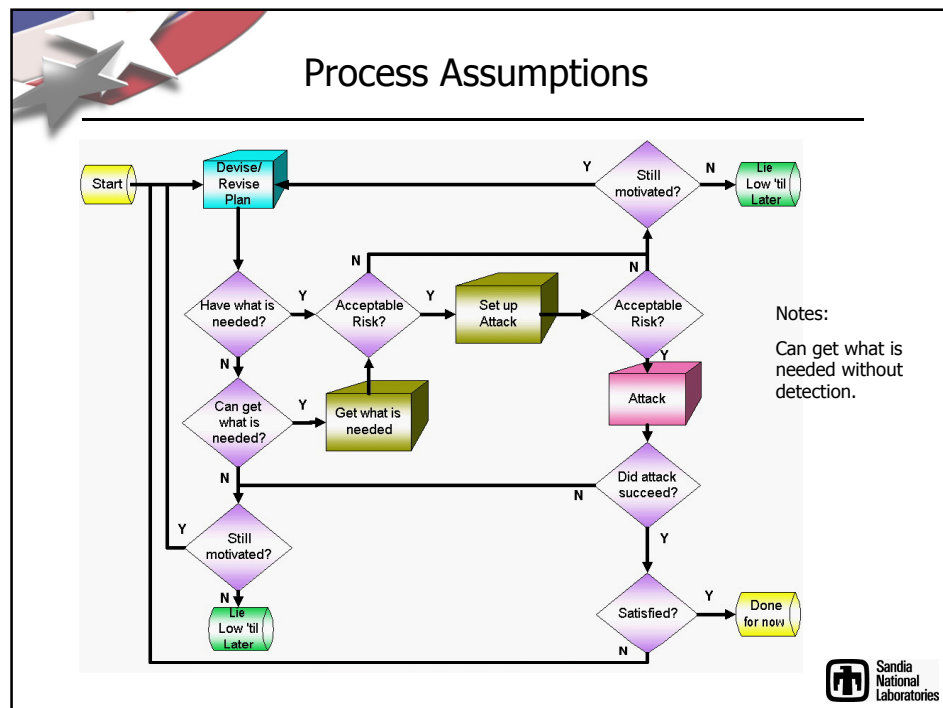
Process Assumptions

Start

Devise/ Revise Plan

Y

Still motivated?

N

Lie Low 'til Later

N

N

Have what is needed?

Y

Acceptable Risk?

Y

Set up Attack

Acceptable Risk?

Y

N

Attack

Can get what is needed?

Y

Get what is needed

N

N

Did attack succeed?

Y

Y

Still motivated?

N

Lie Low 'til Later

Satisfied?

Y

Done for now

N

Notes:

Can get what is needed without detection.

Sandia National Laboratories